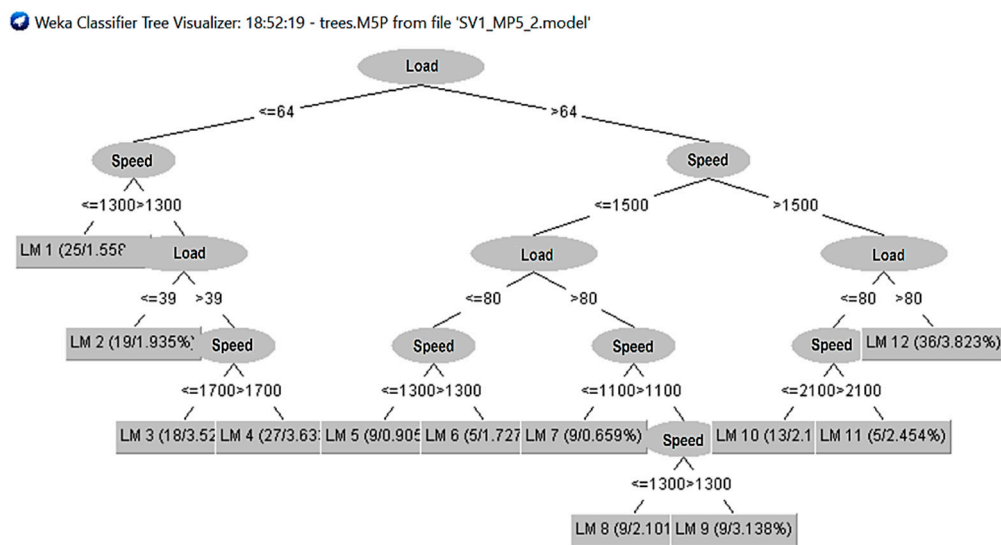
Weka Classifier Tree Visualizer: 18:52:19 - trees.M5P from file 'SV1_MP5_2.model'

Load

<=64

>64

Speed

Speed

<=1300>1300

<=1500

>1500

LM 1 (25/1.55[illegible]

Load

Load

Load

<=39

>39

<=80

>80

<=80

>80

LM 2 (19/1.935%)

Speed

Speed

Speed

Speed

LM 12 (36/3.823%)

<=1700>1700

<=1300>1300

<=1100>1100

<=2100>2100

LM 3 (18/3.52

LM 4 (27/3.63

LM 5 (9/0.905

LM 6 (5/1.727

LM 7 (9/0.659%)

Speed

LM 10 (13/2.1

LM 11 (5/2.454%)

<=1300>1300

LM 8 (9/2.101

LM 9 (9/3.138%)